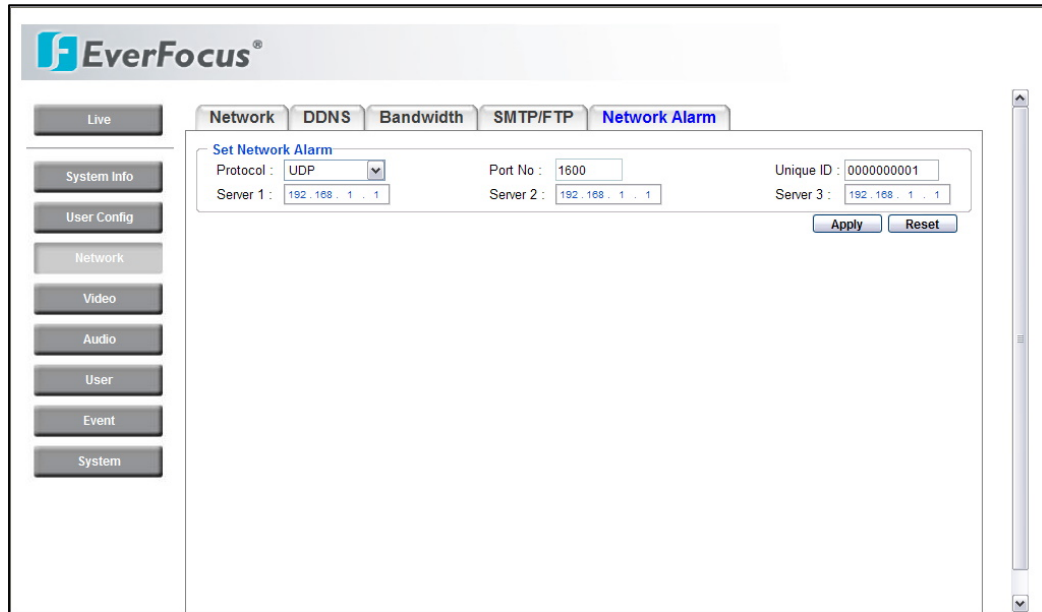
EverFocus®

Live

System Info

User Config

Network

Video

Audio

User

Event

System

Network | DDNS | Bandwidth | SMTP/FTP | Network Alarm

Set Network Alarm

Protocol : UDP

Port No : 1600

Unique ID : 0000000001

Server 1 : 192 . 168 . 1 . 1

Server 2 : 192 . 168 . 1 . 1

Server 3 : 192 . 168 . 1 . 1

Apply Reset